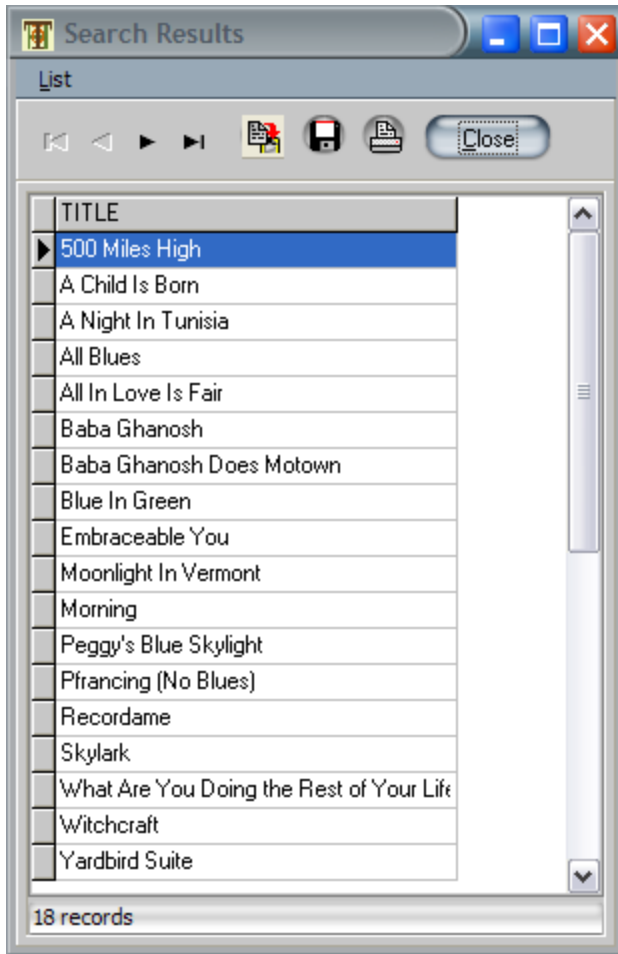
Search Results

List

Close

| TITLE |
|---|
| 500 Miles High |
| A Child Is Born |
| A Night In Tunisia |
| All Blues |
| All In Love Is Fair |
| Baba Ghanosh |
| Baba Ghanosh Does Motown |
| Blue In Green |
| Embraceable You |
| Moonlight In Vermont |
| Morning |
| Peggy's Blue Skylight |
| Pfrancing (No Blues) |
| Recordame |
| Skylark |
| What Are You Doing the Rest of Your Lif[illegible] |
| Witchcraft |
| Yardbird Suite |

18 records